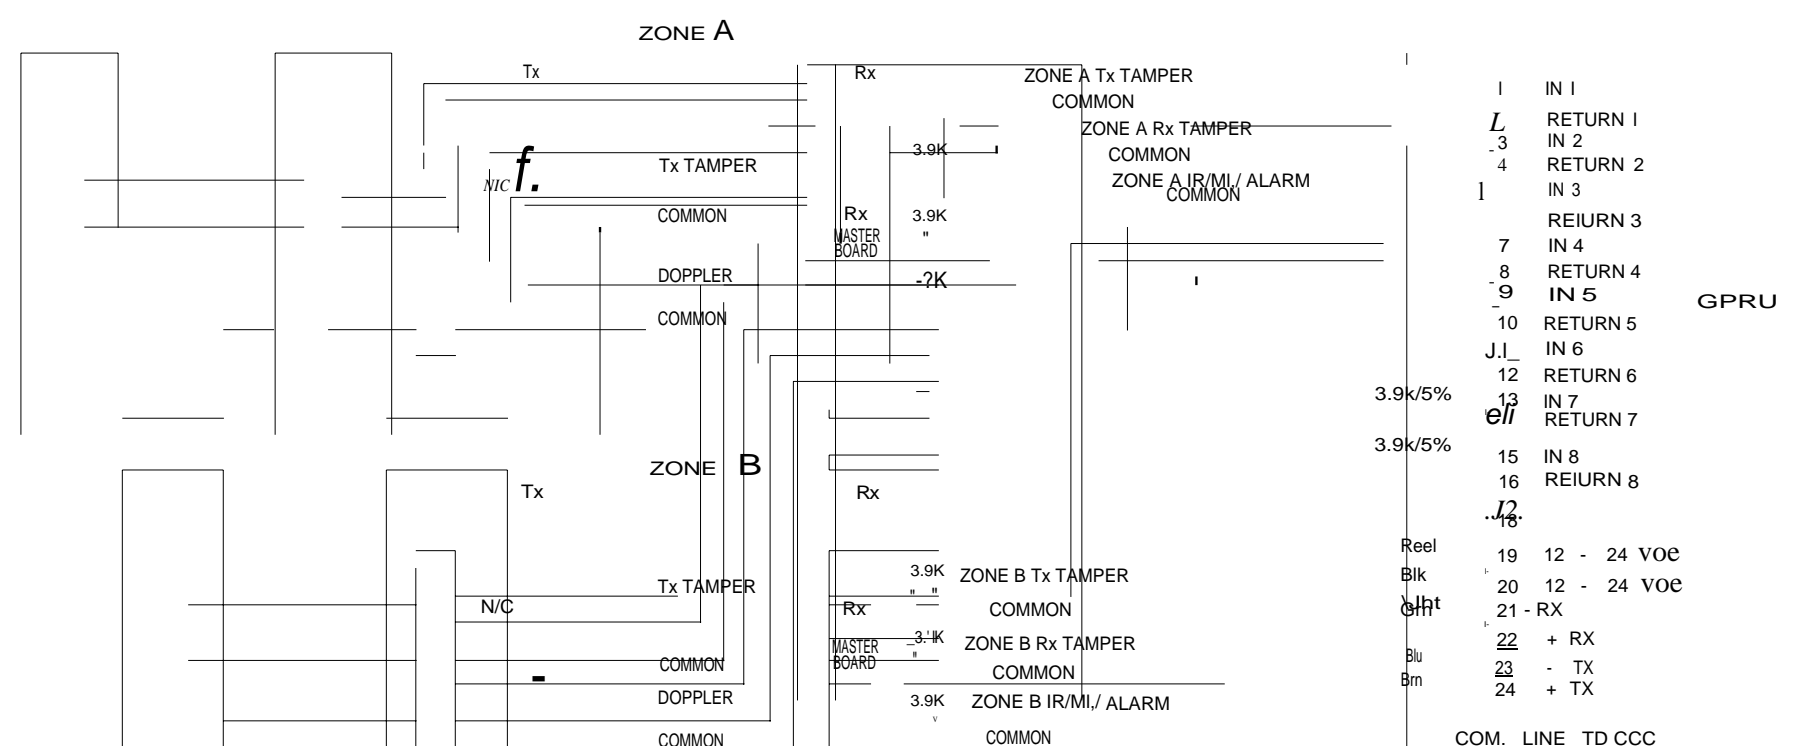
ZONE A

Tx
Rx
ZONE A Tx TAMPER
COMMON
ZONE A Rx TAMPER
COMMON
ZONE A IR/MI/ ALARM
COMMON
3.9K
Tx TAMPER
NIC f.
COMMON
Rx
3.9K
MASTER BOARD
"
DOPPLER
-?K
COMMON

I IN I
L RETURN I
3 IN 2
4 RETURN 2
l IN 3
REIURN 3
7 IN 4
8 RETURN 4
9 IN 5
10 RETURN 5
J.I_ IN 6
12 RETURN 6
13 IN 7
eli RETURN 7
15 IN 8
16 REIURN 8
.J2.
18
GPRU

3.9k/5%
3.9k/5%

ZONE B
Tx
Rx
Tx TAMPER
N/C
3.9K ZONE B Tx TAMPER
" "
Rx
COMMON
3.'IK ZONE B Rx TAMPER
MASTER BOARD
"
COMMON
COMMON
DOPPLER
3.9K ZONE B IR/MI,/ ALARM
COMMON
COMMON

Reel
Blk
Wht
Grn
Blu
Brn
19 12 - 24 VOe
20 12 - 24 VOe
21 - RX
22 + RX
23 - TX
24 + TX
COM. LINE TD CCC